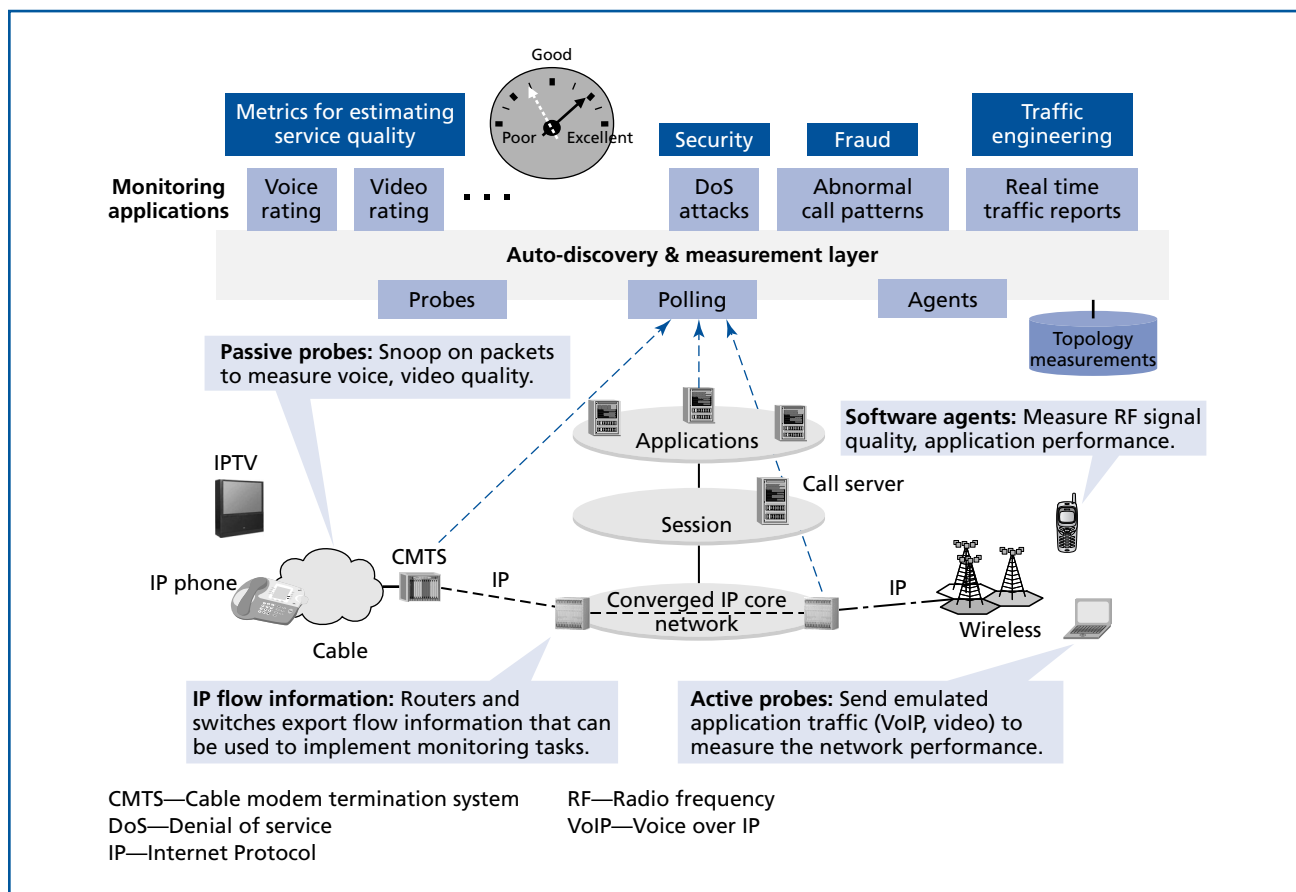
Good

Poor Excellent

Metrics for estimating service quality

Security

Fraud

Traffic engineering

Monitoring applications

Voice rating

Video rating

. . .

DoS attacks

Abnormal call patterns

Real time traffic reports

Auto-discovery & measurement layer

Probes

Polling

Agents

Topology measurements

**Passive probes:** Snoop on packets to measure voice, video quality.

Applications

**Software agents:** Measure RF signal quality, application performance.

IPTV

Call server

Session

CMTS

IP phone

IP

Converged IP core network

IP

Wireless

Cable

**IP flow information:** Routers and switches export flow information that can be used to implement monitoring tasks.

**Active probes:** Send emulated application traffic (VoIP, video) to measure the network performance.

CMTS—Cable modem termination system
DoS—Denial of service
IP—Internet Protocol

RF—Radio frequency
VoIP—Voice over IP